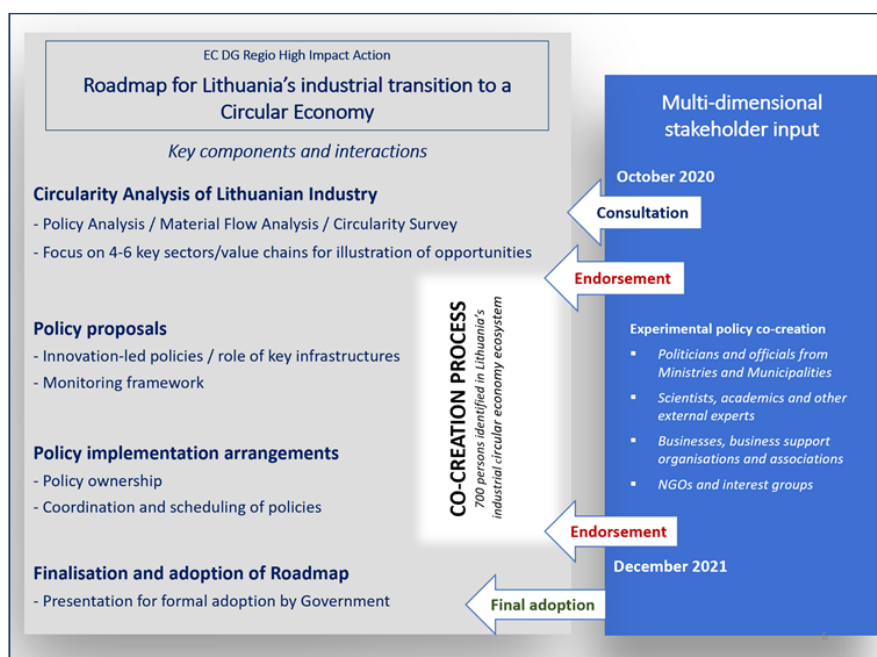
EC DG Regio High Impact Action

Roadmap for Lithuania's industrial transition to a Circular Economy

Key components and interactions

Circularity Analysis of Lithuanian Industry

- Policy Analysis / Material Flow Analysis / Circularity Survey
- Focus on 4-6 key sectors/value chains for illustration of opportunities

Policy proposals

- Innovation-led policies / role of key infrastructures
- Monitoring framework

Policy implementation arrangements

- Policy ownership
- Coordination and scheduling of policies

Finalisation and adoption of Roadmap

- Presentation for formal adoption by Government

CO-CREATION PROCESS

700 persons identified in Lithuania's industrial circular economy ecosystem

Multi-dimensional stakeholder input

October 2020

Consultation

Endorsement

Experimental policy co-creation

- Politicians and officials from Ministries and Municipalities
- Scientists, academics and other external experts
- Businesses, business support organisations and associations
- NGOs and interest groups

Endorsement

December 2021

Final adoption